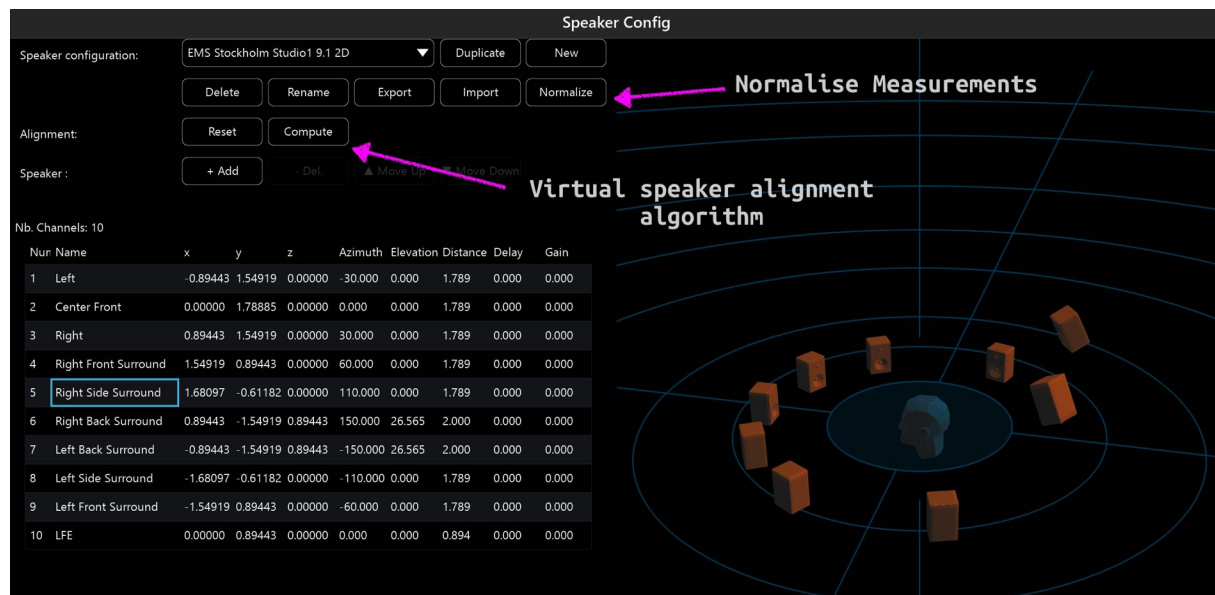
Speaker Config

Speaker configuration: EMS Stockholm Studio1 9.1 2D Duplicate New

Delete Rename Export Import Normalize

Normalise Measurements

Alignment: Reset Compute

Speaker : + Add - Del. ▲ Move Up ▼ Move Down

Virtual speaker alignment algorithm

Nb. Channels: 10

| Num | Name | x | y | z | Azimuth | Elevation | Distance | Delay | Gain |
|---|---|---|---|---|---|---|---|---|---|
| 1 | Left | -0.89443 | 1.54919 | 0.00000 | -30.000 | 0.000 | 1.789 | 0.000 | 0.000 |
| 2 | Center Front | 0.00000 | 1.78885 | 0.00000 | 0.000 | 0.000 | 1.789 | 0.000 | 0.000 |
| 3 | Right | 0.89443 | 1.54919 | 0.00000 | 30.000 | 0.000 | 1.789 | 0.000 | 0.000 |
| 4 | Right Front Surround | 1.54919 | 0.89443 | 0.00000 | 60.000 | 0.000 | 1.789 | 0.000 | 0.000 |
| 5 | Right Side Surround | 1.68097 | -0.61182 | 0.00000 | 110.000 | 0.000 | 1.789 | 0.000 | 0.000 |
| 6 | Right Back Surround | 0.89443 | -1.54919 | 0.89443 | 150.000 | 26.565 | 2.000 | 0.000 | 0.000 |
| 7 | Left Back Surround | -0.89443 | -1.54919 | 0.89443 | -150.000 | 26.565 | 2.000 | 0.000 | 0.000 |
| 8 | Left Side Surround | -1.68097 | -0.61182 | 0.00000 | -110.000 | 0.000 | 1.789 | 0.000 | 0.000 |
| 9 | Left Front Surround | -1.54919 | 0.89443 | 0.00000 | -60.000 | 0.000 | 1.789 | 0.000 | 0.000 |
| 10 | LFE | 0.00000 | 0.89443 | 0.00000 | 0.000 | 0.000 | 0.894 | 0.000 | 0.000 |